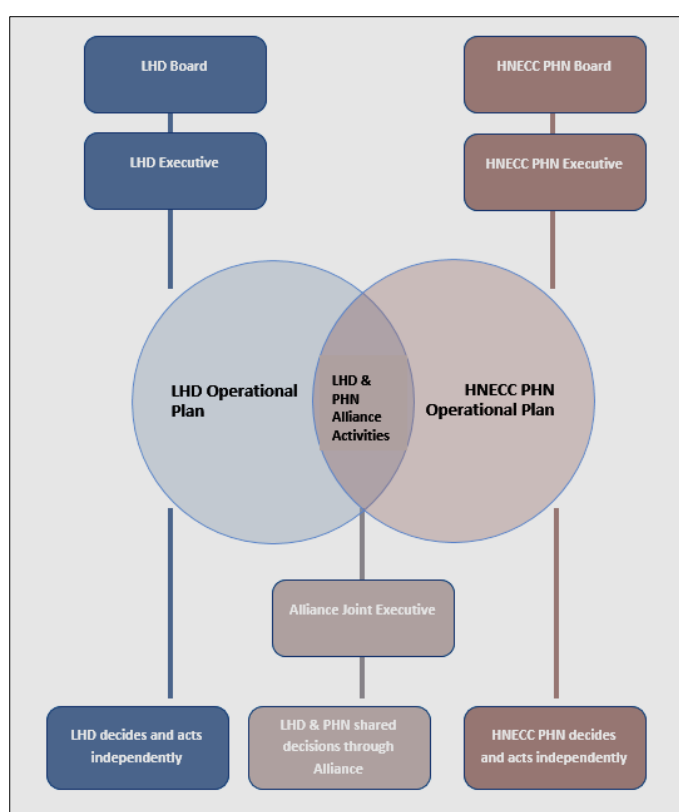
LHD Board

LHD Executive

HNECC PHN Board

HNECC PHN Executive

LHD Operational Plan

LHD & PHN Alliance Activities

HNECC PHN Operational Plan

Alliance Joint Executive

LHD decides and acts independently

LHD & PHN shared decisions through Alliance

HNECC PHN decides and acts independently